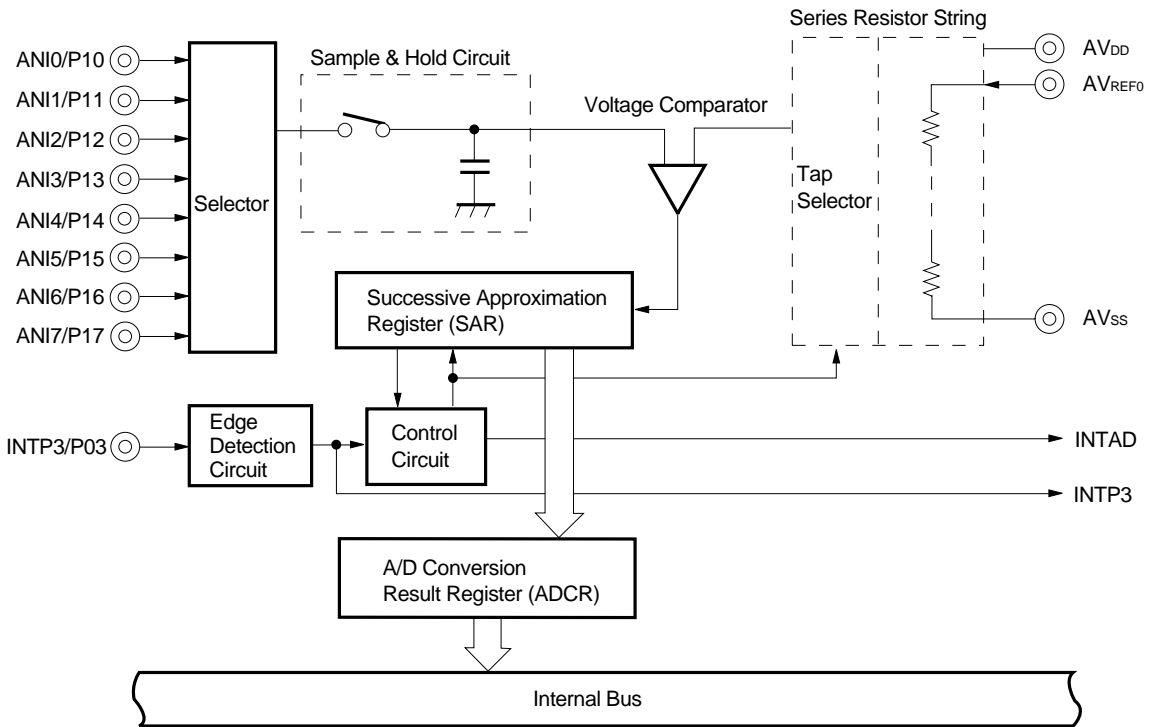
Series Resistor String

ANI0/P10
ANI1/P11
ANI2/P12
ANI3/P13
ANI4/P14
ANI5/P15
ANI6/P16
ANI7/P17

Selector

Sample & Hold Circuit

Voltage Comparator

Tap Selector

$AV_{DD}$
$AV_{REF0}$
$AV_{SS}$

Successive Approximation Register (SAR)

INTP3/P03

Edge Detection Circuit

Control Circuit

INTAD
INTP3

A/D Conversion Result Register (ADCR)

Internal Bus